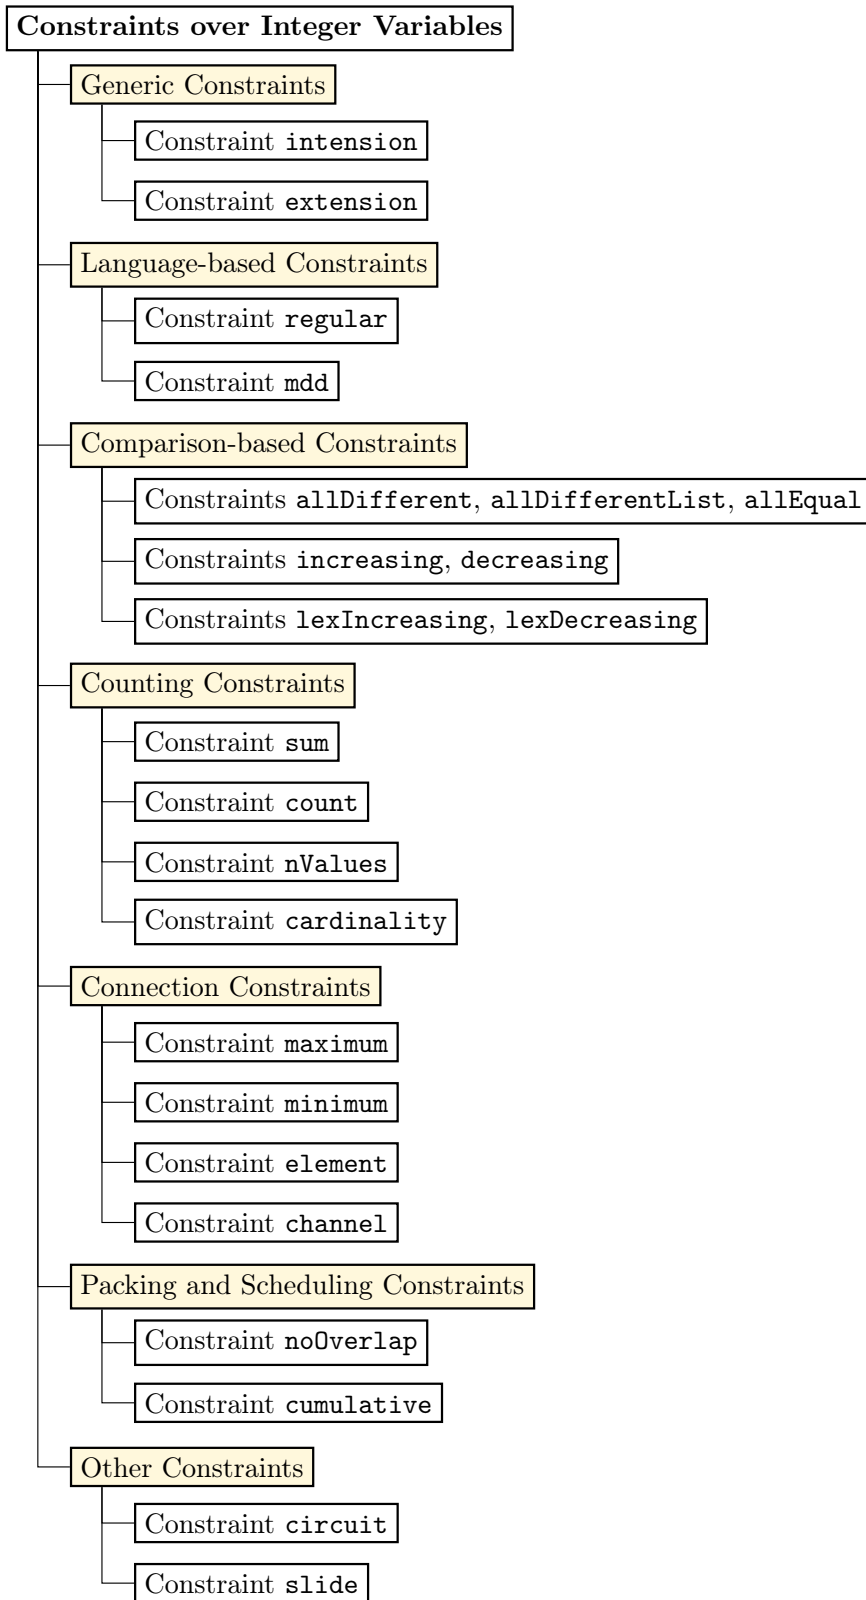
Constraints over Integer Variables

Generic Constraints

Constraint intension

Constraint extension

Language-based Constraints

Constraint regular

Constraint mdd

Comparison-based Constraints

Constraints allDifferent, allDifferentList, allEqual

Constraints increasing, decreasing

Constraints lexIncreasing, lexDecreasing

Counting Constraints

Constraint sum

Constraint count

Constraint nValues

Constraint cardinality

Connection Constraints

Constraint maximum

Constraint minimum

Constraint element

Constraint channel

Packing and Scheduling Constraints

Constraint noOverlap

Constraint cumulative

Other Constraints

Constraint circuit

Constraint slide